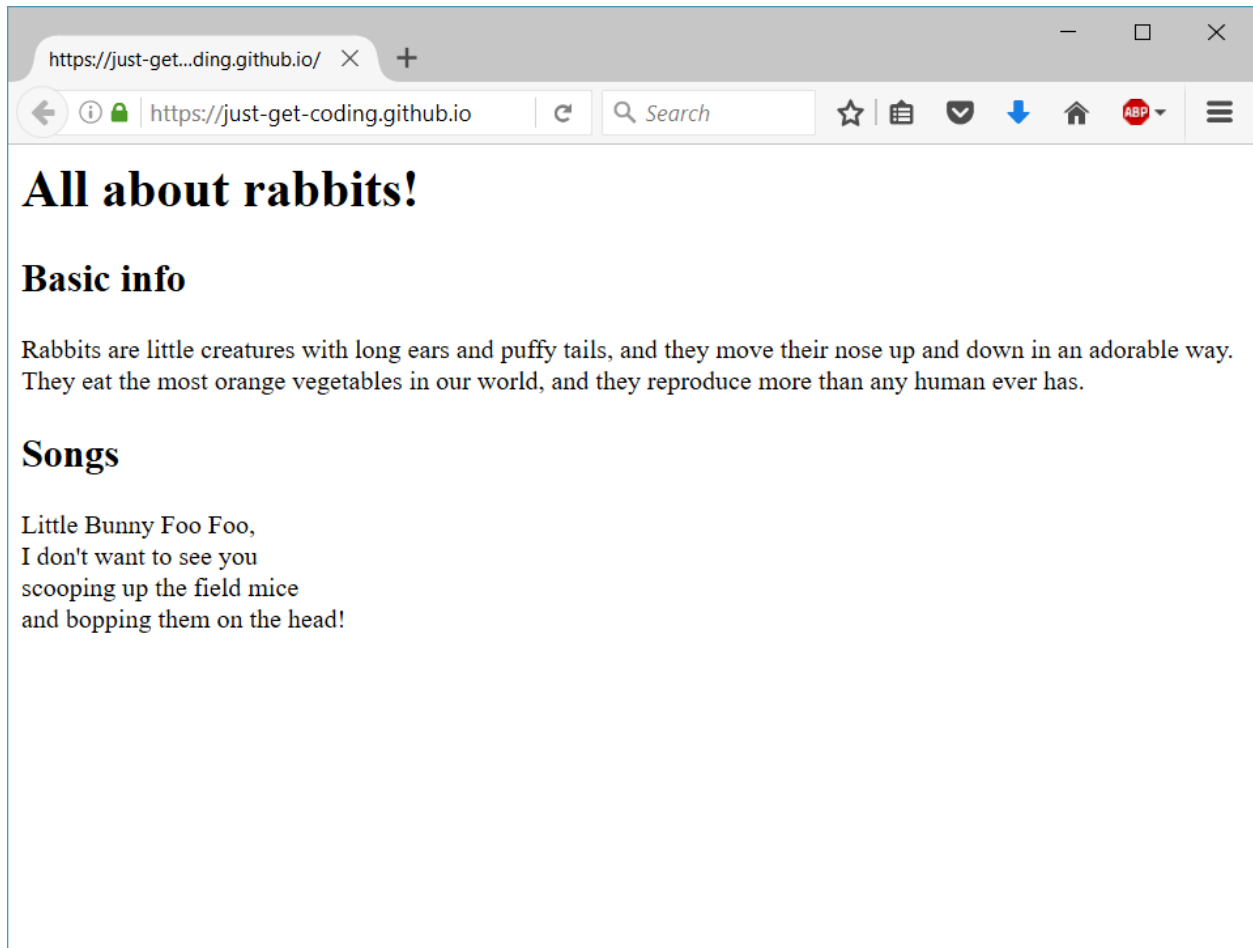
https://just-get...ding.github.io/

https://just-get-coding.github.io

Search

ABP

# All about rabbits!

## Basic info

Rabbits are little creatures with long ears and puffy tails, and they move their nose up and down in an adorable way. They eat the most orange vegetables in our world, and they reproduce more than any human ever has.

## Songs

Little Bunny Foo Foo,
I don't want to see you
scooping up the field mice
and bopping them on the head!